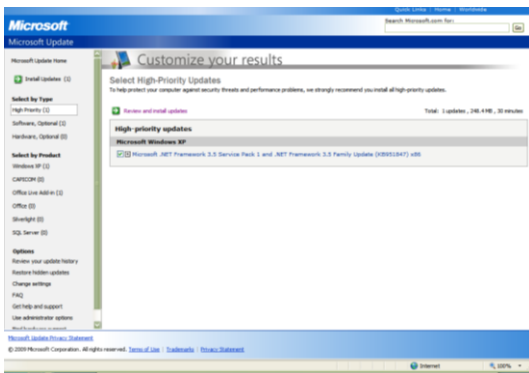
Microsoft

Quick Links | Home | Worldwide

Search Microsoft.com for:

Go

Microsoft Update

Microsoft Update Home

Install Updates (1)

Select by Type

High Priority (1)

Software, Optional (1)

Hardware, Optional (0)

Select by Product

Windows XP (1)

CAPCOM (0)

Office Live Add-in (1)

Office (0)

Silverlight (0)

SQL Server (0)

Options

Review your update history

Restore hidden updates

Change settings

FAQ

Get help and support

Use administrator options

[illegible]

Customize your results

Select High-Priority Updates

To help protect your computer against security threats and performance problems, we strongly recommend you install all high-priority updates.

Review and install updates

Total: 1 updates , 248.4 MB , 30 minutes

High-priority updates

Microsoft Windows XP

Microsoft .NET Framework 3.5 Service Pack 1 and .NET Framework 3.5 Family Update (KB951847) x86

Microsoft Update Privacy Statement

© 2009 Microsoft Corporation. All rights reserved. Terms of Use | Trademarks | Privacy Statement

Internet

100%